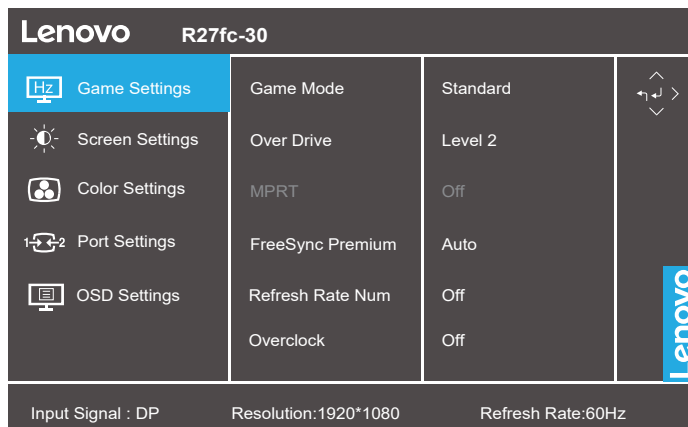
Lenovo R27fc-30

Hz Game Settings
Screen Settings
Color Settings
1 2 Port Settings
OSD Settings

Game Mode
Over Drive
MPRT
FreeSync Premium
Refresh Rate Num
Overclock

Standard
Level 2
Off
Auto
Off
Off

Lenovo

Input Signal : DP
Resolution:1920*1080
Refresh Rate:60Hz